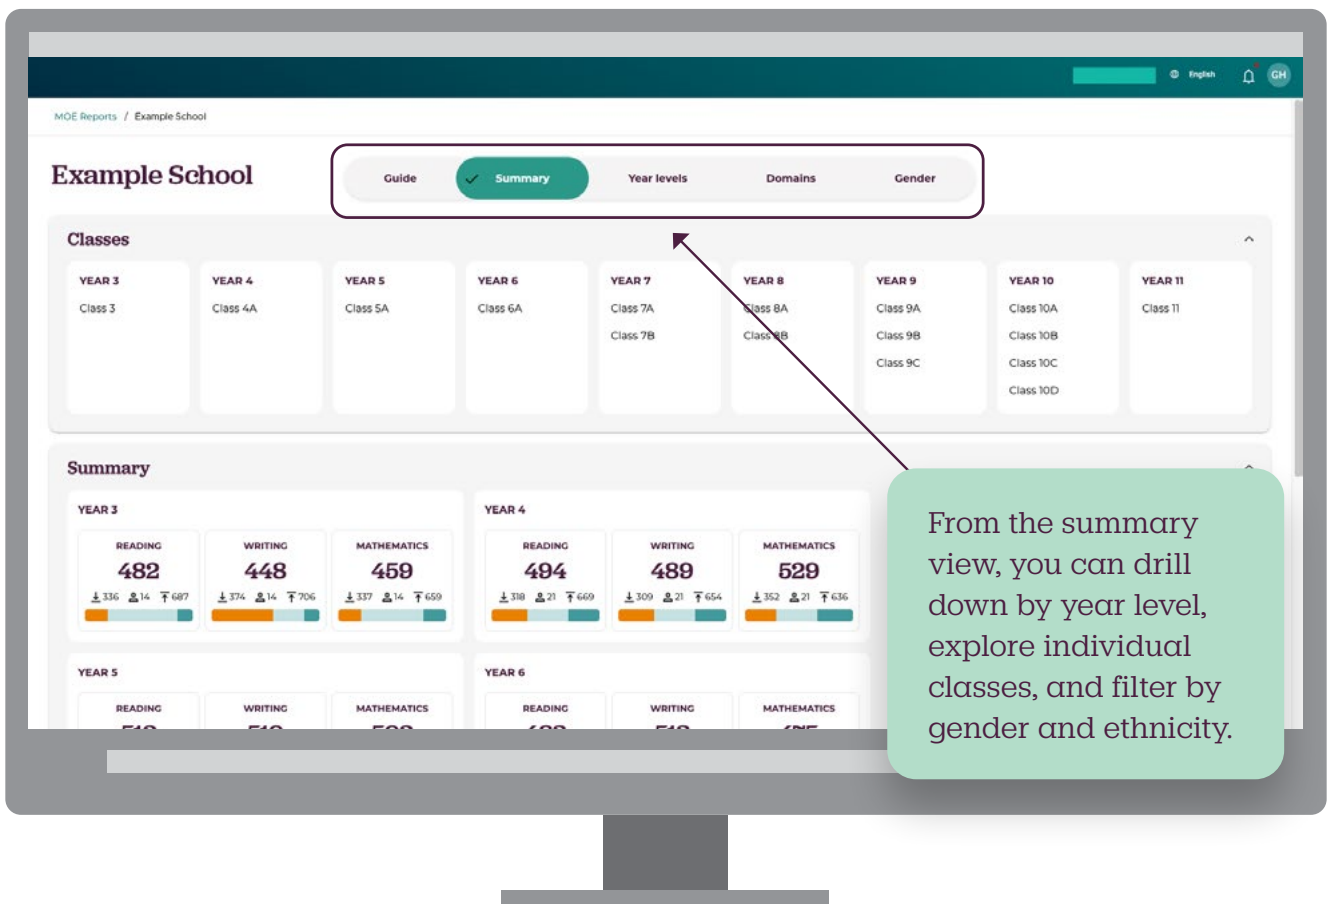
English GH

MOE Reports / Example School

Example School

Guide Summary Year levels Domains Gender

Classes

YEAR 3
Class 3

YEAR 4
Class 4A

YEAR 5
Class 5A

YEAR 6
Class 6A

YEAR 7
Class 7A
Class 7B

YEAR 8
Class 8A
Class 8B

YEAR 9
Class 9A
Class 9B
Class 9C

YEAR 10
Class 10A
Class 10B
Class 10C
Class 10D

YEAR 11
Class 11

Summary

YEAR 3

READING
482
336 14 687

WRITING
448
374 14 706

MATHEMATICS
459
337 14 659

YEAR 4

READING
494
318 21 669

WRITING
489
309 21 654

MATHEMATICS
529
352 21 636

YEAR 5

READING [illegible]

WRITING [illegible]

MATHEMATICS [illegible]

YEAR 6

READING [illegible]

WRITING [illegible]

MATHEMATICS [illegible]

From the summary view, you can drill down by year level, explore individual classes, and filter by gender and ethnicity.